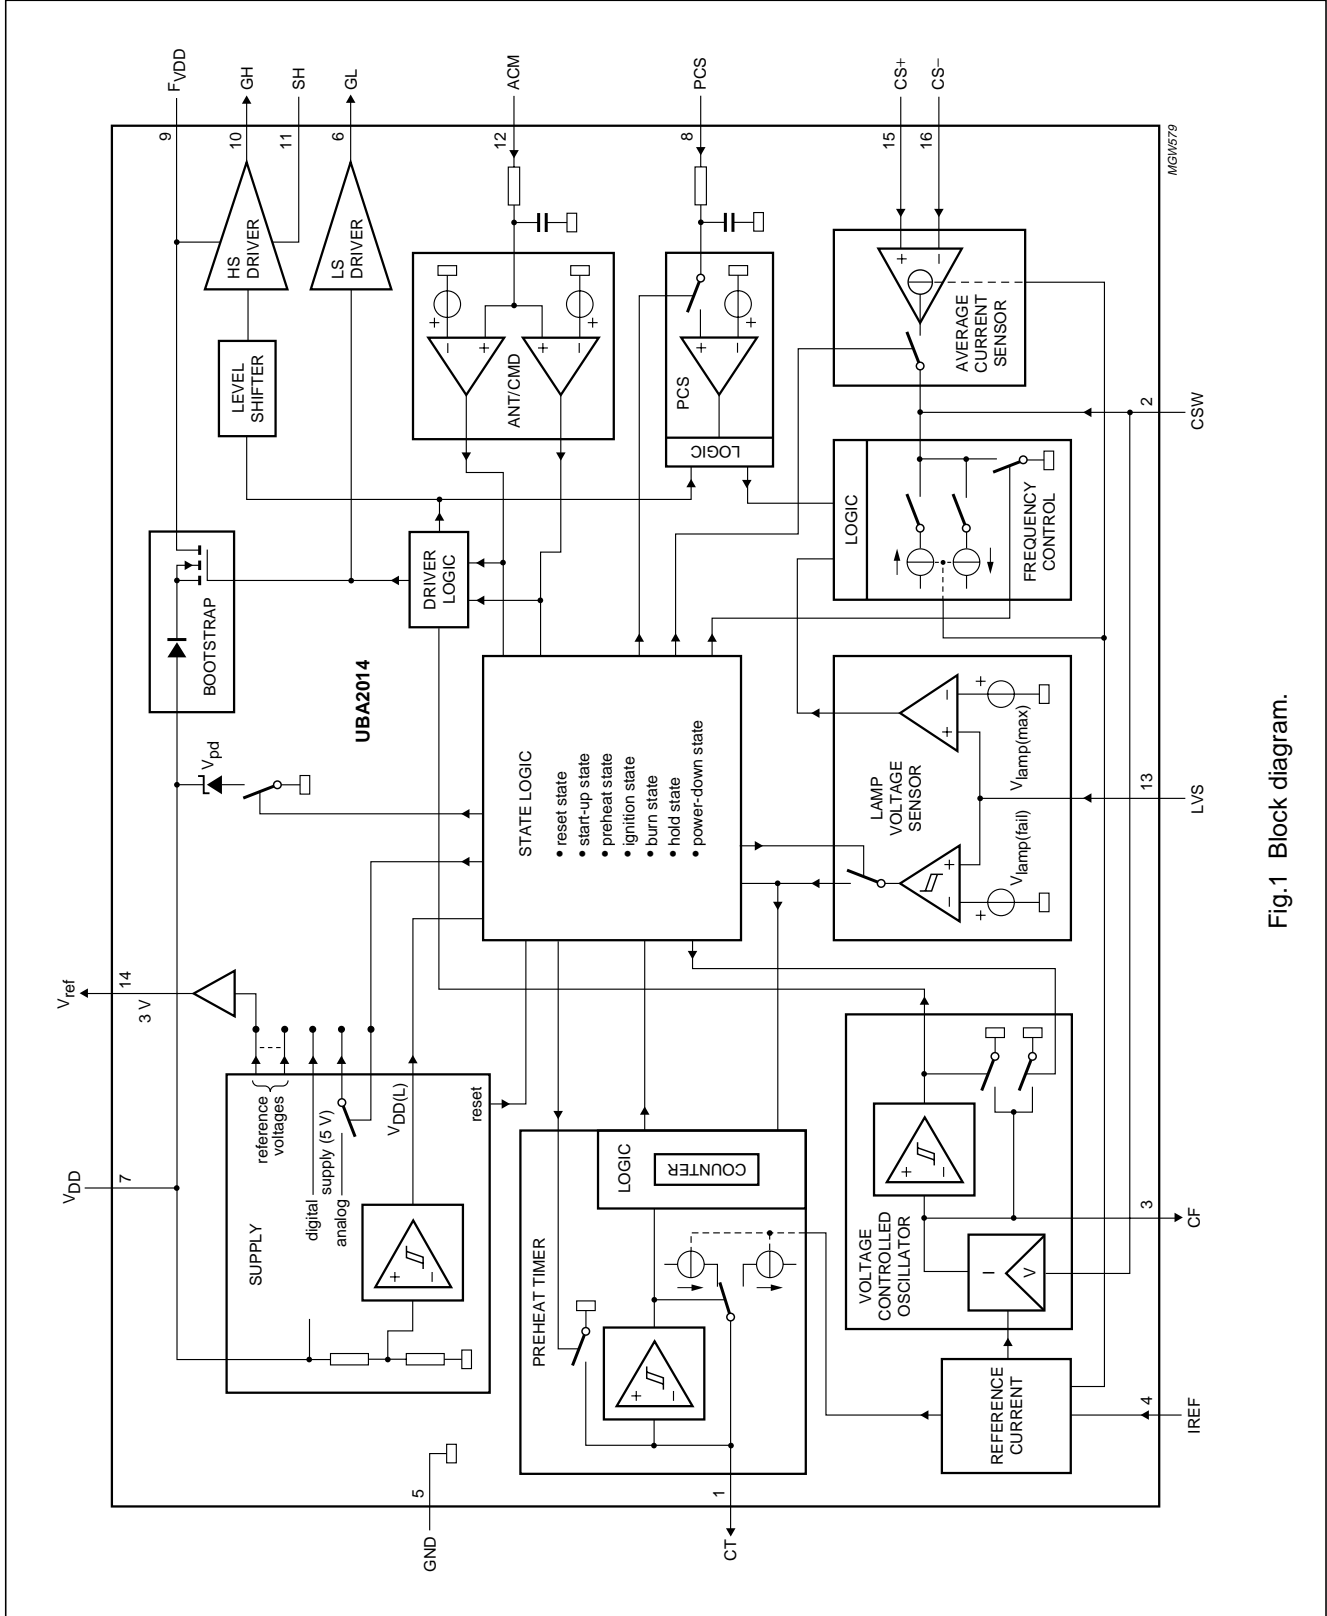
$F_{VDD}$
GH
SH
GL
ACM
PCS
CS+
CS–
9
10
11
6
12
8
15
16
MGW579
HS DRIVER
LS DRIVER
LEVEL SHIFTER
ANT/CMD
PCS
LOGIC
AVERAGE CURRENT SENSOR
2
CSW
LOGIC
FREQUENCY CONTROL
BOOTSTRAP
DRIVER LOGIC
UBA2014
$V_{pd}$
STATE LOGIC
• reset state
• start-up state
• preheat state
• ignition state
• burn state
• hold state
• power-down state
LAMP VOLTAGE SENSOR
$V_{lamp(max)}$
$V_{lamp(fail)}$
13
LVS
$V_{ref}$
14
3 V
reference voltages
digital
supply (5 V)
analog
$V_{DD(L)}$
reset
$V_{DD}$
7
SUPPLY
LOGIC
COUNTER
PREHEAT TIMER
VOLTAGE CONTROLLED OSCILLATOR
3
CF
REFERENCE CURRENT
4
IREF
5
GND
1
CT
Fig.1 Block diagram.